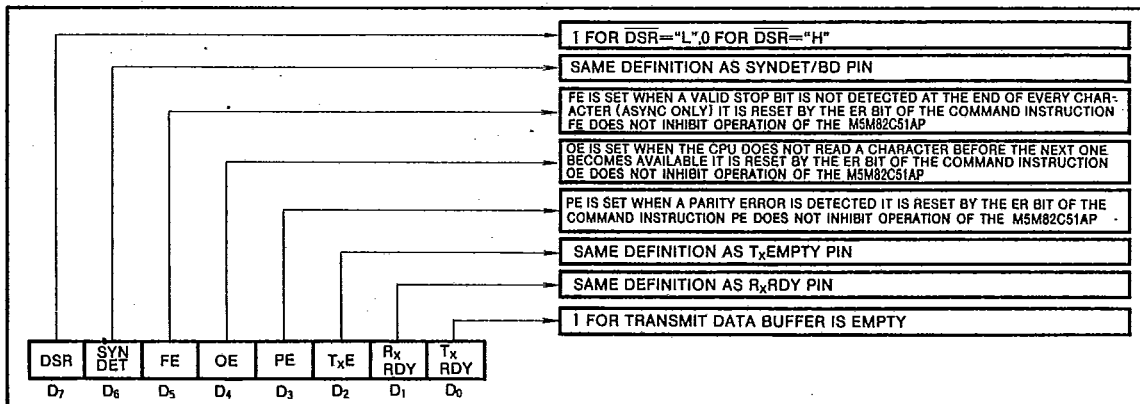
1 FOR $\overline{DSR}$="L",0 FOR $\overline{DSR}$="H"

SAME DEFINITION AS SYNDET/BD PIN

FE IS SET WHEN A VALID STOP BIT IS NOT DETECTED AT THE END OF EVERY CHARACTER (ASYNC ONLY) IT IS RESET BY THE ER BIT OF THE COMMAND INSTRUCTION FE DOES NOT INHIBIT OPERATION OF THE M5M82C51AP

OE IS SET WHEN THE CPU DOES NOT READ A CHARACTER BEFORE THE NEXT ONE BECOMES AVAILABLE IT IS RESET BY THE ER BIT OF THE COMMAND INSTRUCTION OE DOES NOT INHIBIT OPERATION OF THE M5M82C51AP

PE IS SET WHEN A PARITY ERROR IS DETECTED IT IS RESET BY THE ER BIT OF THE COMMAND INSTRUCTION PE DOES NOT INHIBIT OPERATION OF THE M5M82C51AP

SAME DEFINITION AS $T_X$EMPTY PIN

SAME DEFINITION AS $R_X$RDY PIN

1 FOR TRANSMIT DATA BUFFER IS EMPTY

| DSR | SYN DET | FE | OE | PE | $T_X$E | $R_X$ RDY | $T_X$ RDY |
|---|---|---|---|---|---|---|---|
| $D_7$ | $D_6$ | $D_5$ | $D_4$ | $D_3$ | $D_2$ | $D_1$ | $D_0$ |